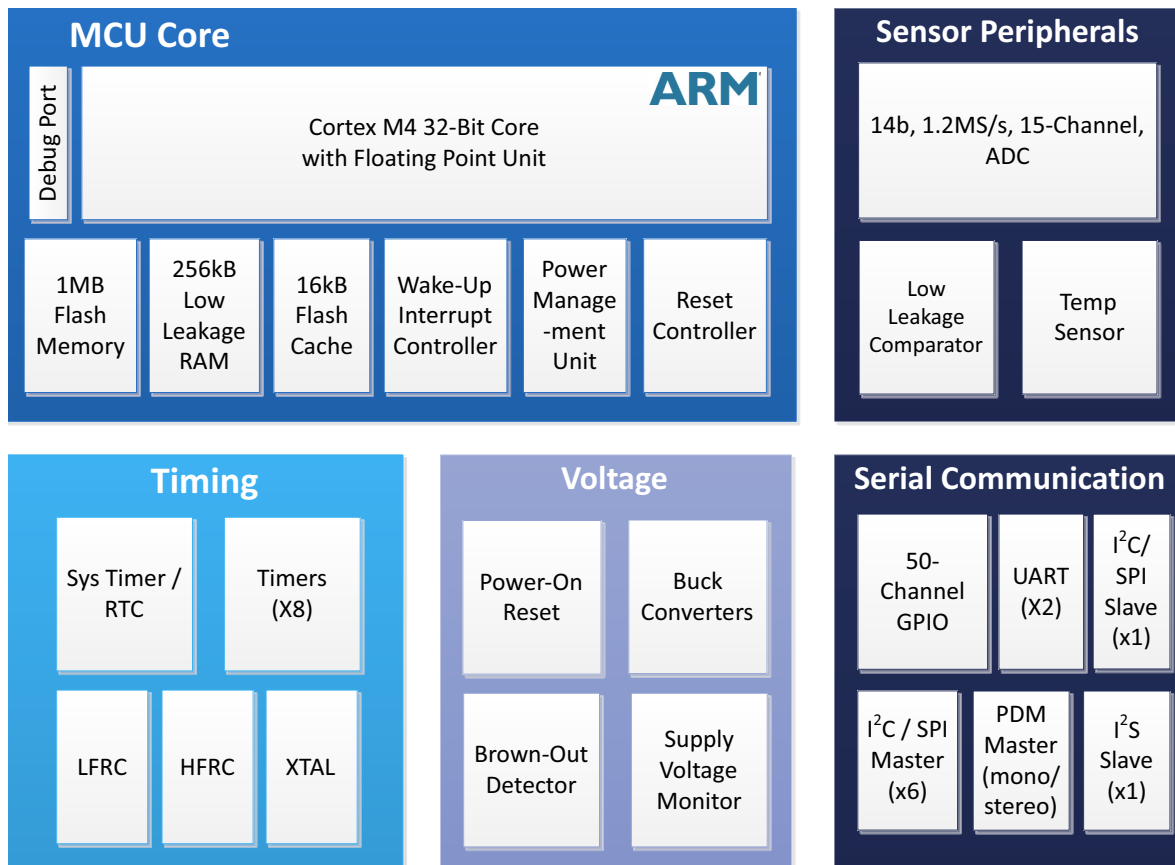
MCU Core

Debug Port

ARM

Cortex M4 32-Bit Core with Floating Point Unit

1MB Flash Memory

256kB Low Leakage RAM

16kB Flash Cache

Wake-Up Interrupt Controller

Power Manage-ment Unit

Reset Controller

Sensor Peripherals

14b, 1.2MS/s, 15-Channel, ADC

Low Leakage Comparator

Temp Sensor

Timing

Sys Timer / RTC

Timers (X8)

LFRC

HFRC

XTAL

Voltage

Power-On Reset

Buck Converters

Brown-Out Detector

Supply Voltage Monitor

Serial Communication

50-Channel GPIO

UART (X2)

$I^2C$/ SPI Slave (x1)

$I^2C$ / SPI Master (x6)

PDM Master (mono/ stereo)

$I^2S$ Slave (x1)